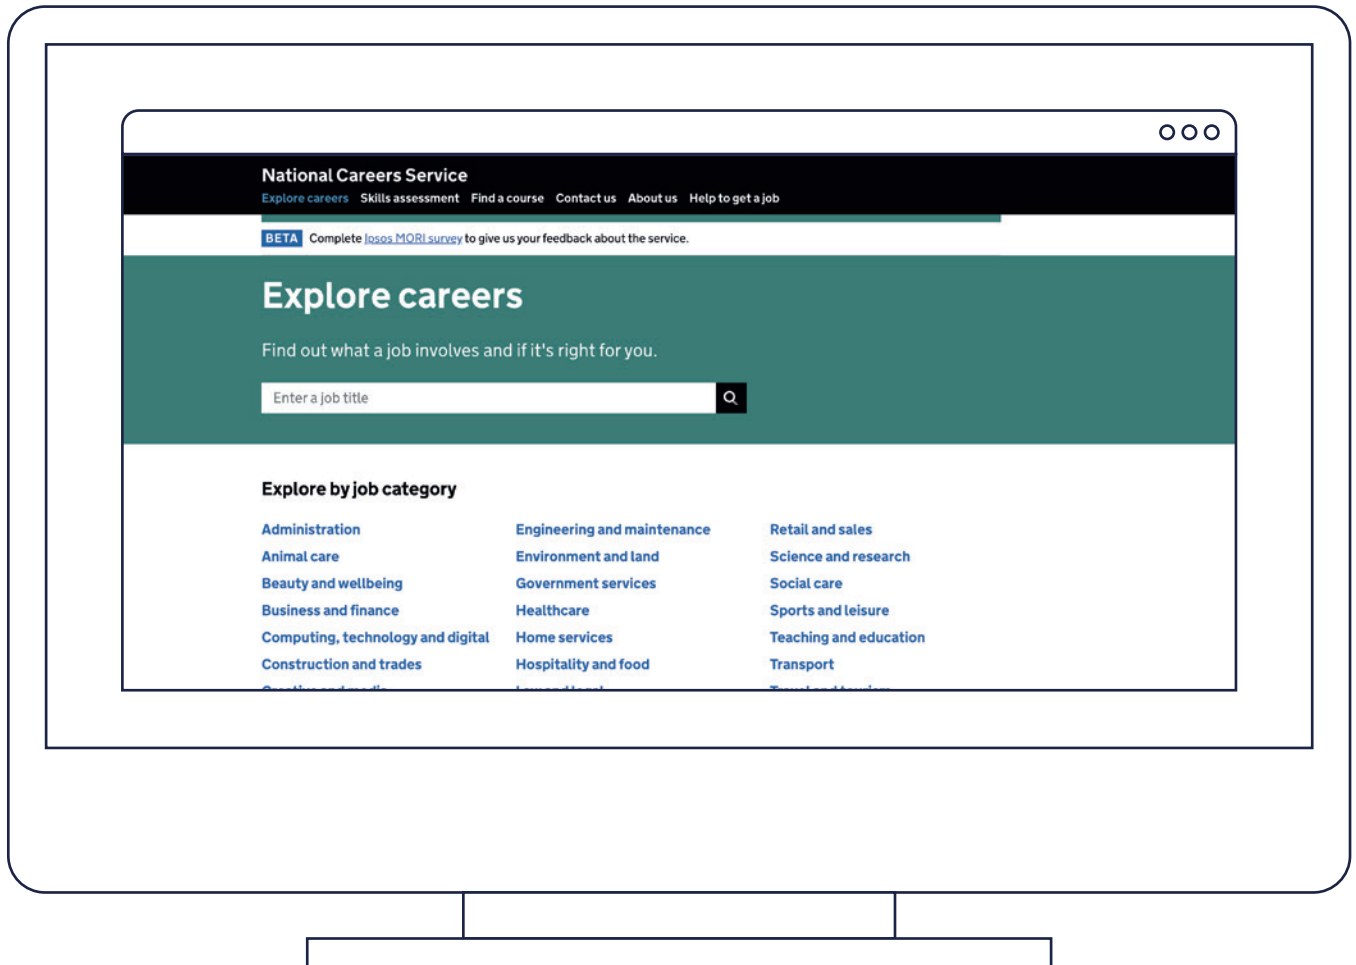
National Careers Service

Explore careers Skills assessment Find a course Contact us About us Help to get a job

BETA Complete Ipsos MORI survey to give us your feedback about the service.

Explore careers

Find out what a job involves and if it's right for you.

Enter a job title

Explore by job category

Administration
Animal care
Beauty and wellbeing
Business and finance
Computing, technology and digital
Construction and trades
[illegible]

Engineering and maintenance
Environment and land
Government services
Healthcare
Home services
Hospitality and food
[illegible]

Retail and sales
Science and research
Social care
Sports and leisure
Teaching and education
Transport
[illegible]